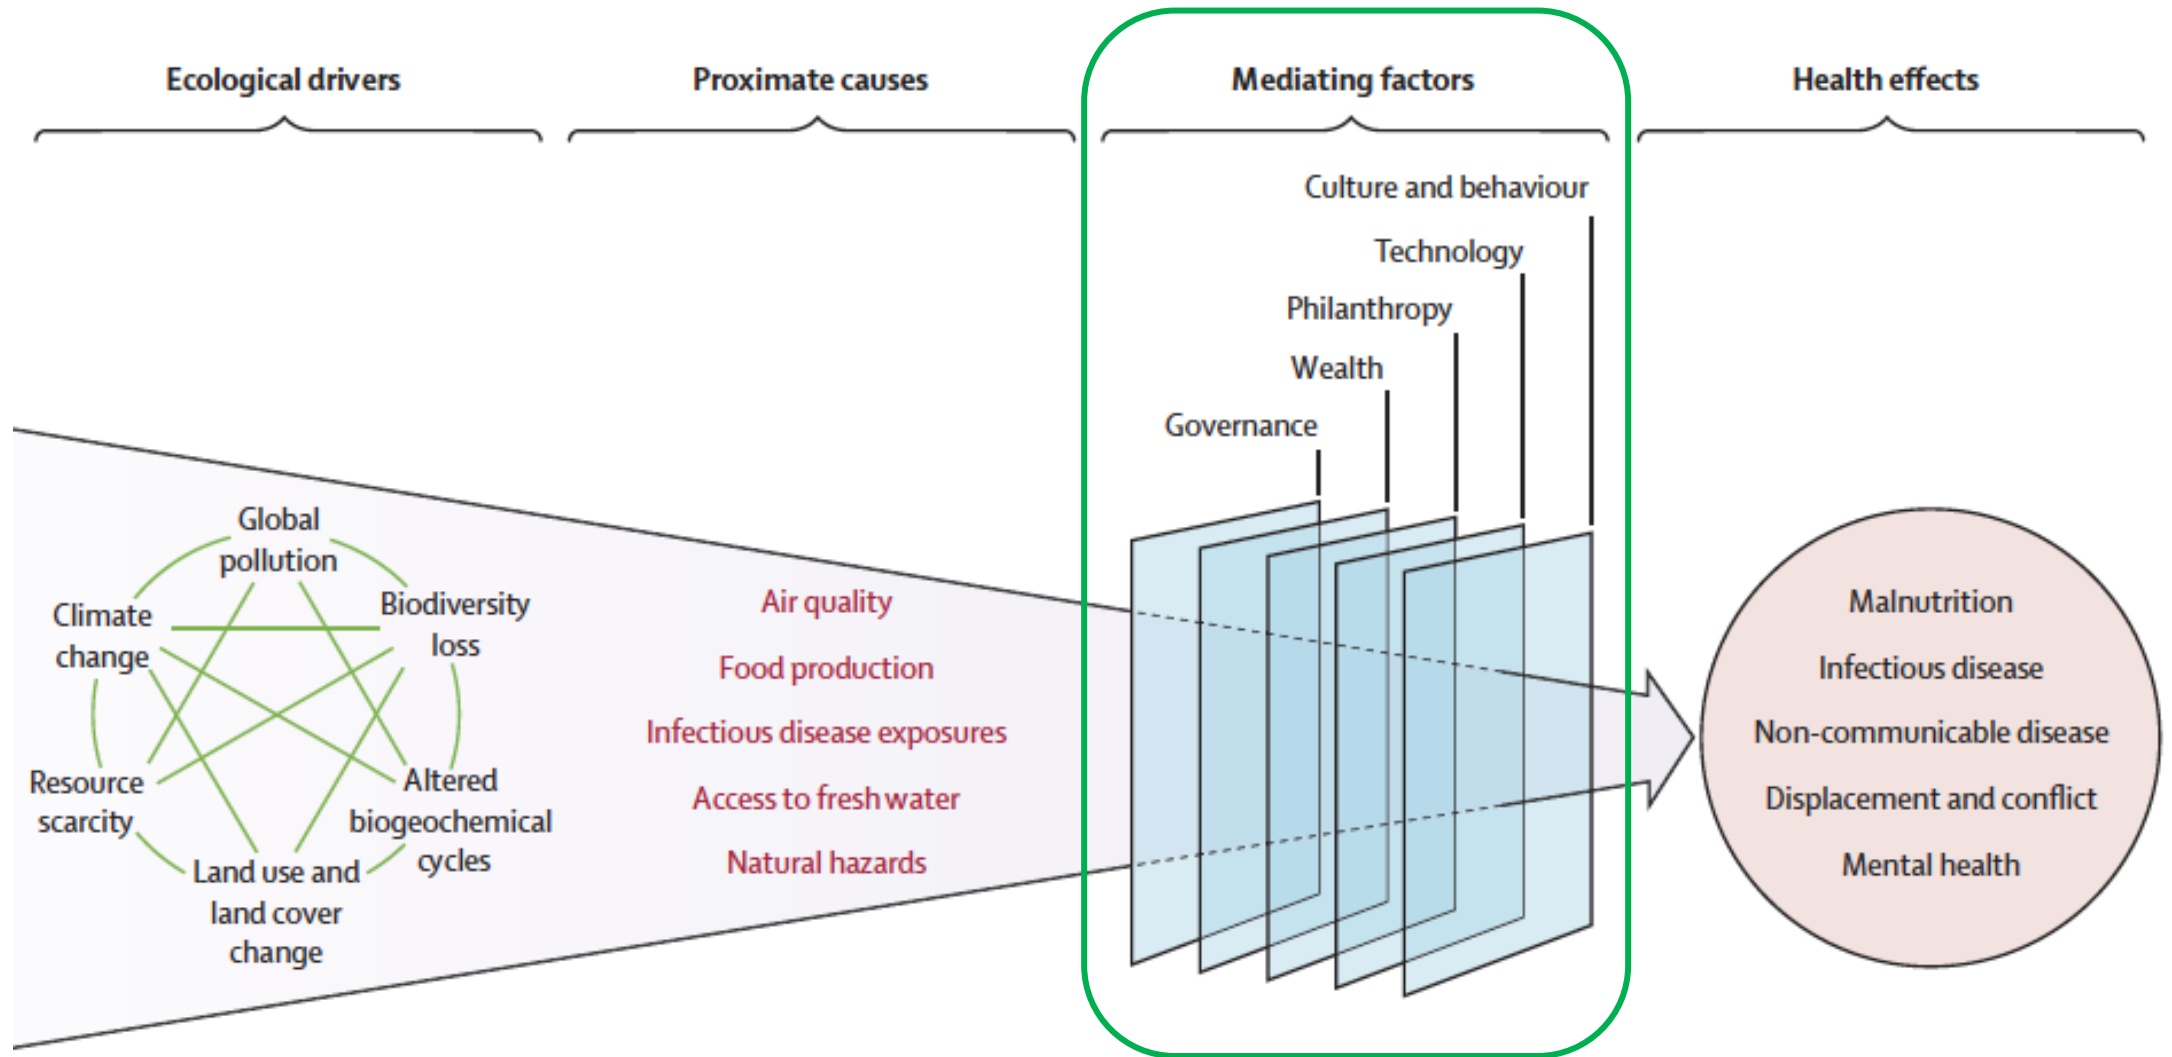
Ecological drivers

Proximate causes

Mediating factors

Health effects

Culture and behaviour

Technology

Philanthropy

Wealth

Governance

Global pollution

Climate change

Biodiversity loss

Resource scarcity

Altered biogeochemical cycles

Land use and land cover change

Air quality

Food production

Infectious disease exposures

Access to fresh water

Natural hazards

Malnutrition

Infectious disease

Non-communicable disease

Displacement and conflict

Mental health